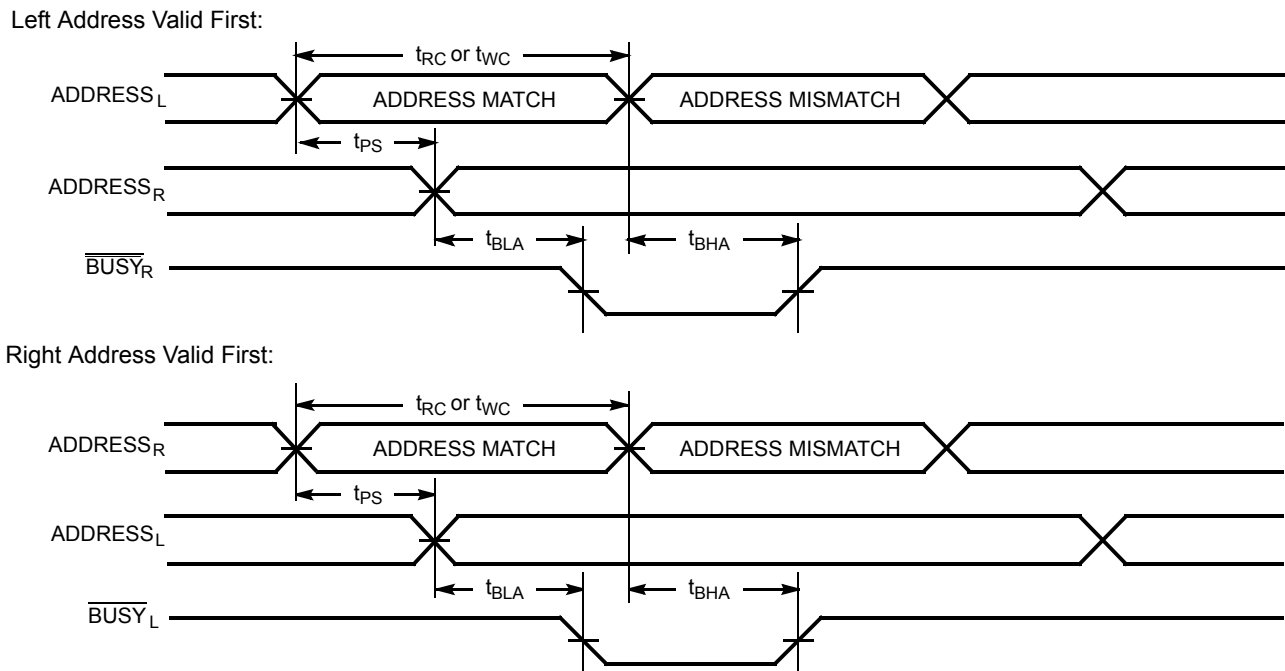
Left Address Valid First:

$t_{RC}$ or $t_{WC}$

$ADDRESS_L$

ADDRESS MATCH

ADDRESS MISMATCH

$t_{PS}$

$ADDRESS_R$

$t_{BLA}$

$t_{BHA}$

$\overline{BUSY}_R$

Right Address Valid First:

$t_{RC}$ or $t_{WC}$

$ADDRESS_R$

ADDRESS MATCH

ADDRESS MISMATCH

$t_{PS}$

$ADDRESS_L$

$t_{BLA}$

$t_{BHA}$

$\overline{BUSY}_L$